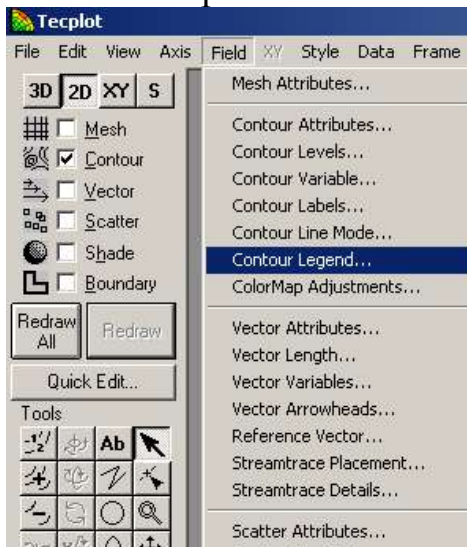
Tecplot

File Edit View Axis Field XY Style Data Frame

3D 2D XY S

Mesh
Contour
Vector
Scatter
Shade
Boundary

Redraw All
Redraw

Quick Edit...

Tools

Ab

Mesh Attributes...

Contour Attributes...
Contour Levels...
Contour Variable...
Contour Labels...
Contour Line Mode...
Contour Legend...
ColorMap Adjustments...

Vector Attributes...
Vector Length...
Vector Variables...
Vector Arrowheads...
Reference Vector...
Streamtrace Placement...
Streamtrace Details...

Scatter Attributes...